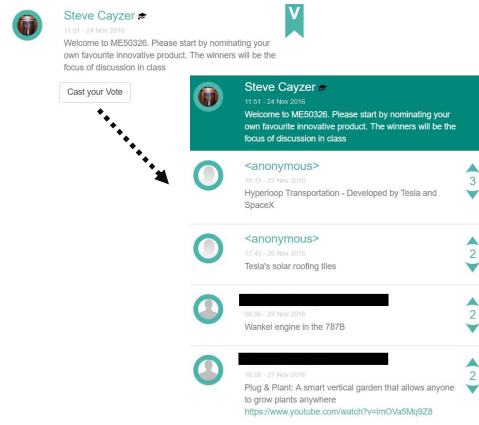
Steve Cayzer
11:51 - 24 Nov 2016
Welcome to ME50326. Please start by nominating your own favourite innovative product. The winners will be the focus of discussion in class

Cast your Vote

V

Steve Cayzer
11:51 - 24 Nov 2016
Welcome to ME50326. Please start by nominating your own favourite innovative product. The winners will be the focus of discussion in class

<anonymous>
15:15 - 27 Nov 2016
Hyperloop Transportation - Developed by Tesla and SpaceX
3

<anonymous>
17:45 - 26 Nov 2016
Tesla's solar roofing tiles
2

08:36 - 26 Nov 2016
Wankel engine in the 787B
2

16:38 - 27 Nov 2016
Plug & Plant: A smart vertical garden that allows anyone to grow plants anywhere
https://www.youtube.com/watch?v=ImOVa5Mq9Z8
2